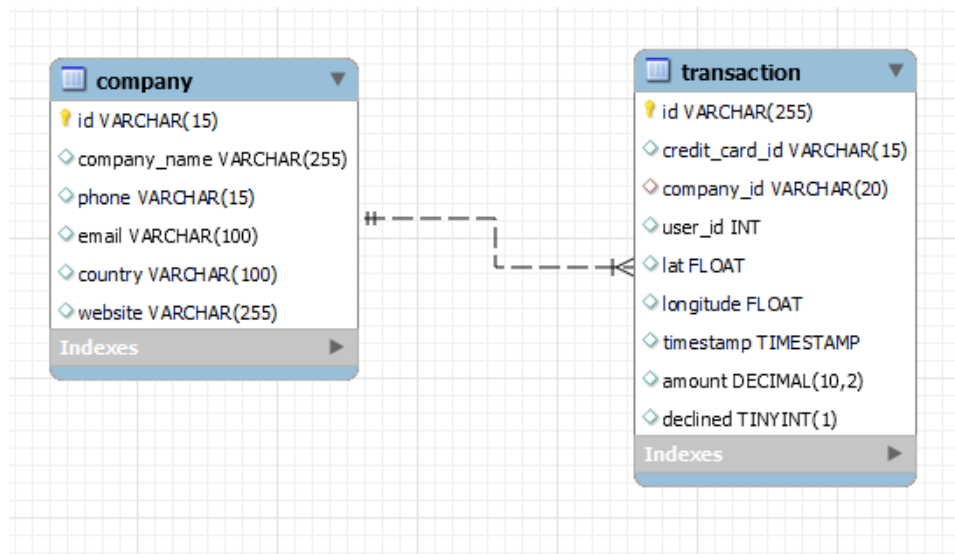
company

id VARCHAR(15)

company_name VARCHAR(255)

phone VARCHAR(15)

email VARCHAR(100)

country VARCHAR(100)

website VARCHAR(255)

Indexes

transaction

id VARCHAR(255)

credit_card_id VARCHAR(15)

company_id VARCHAR(20)

user_id INT

lat FLOAT

longitude FLOAT

timestamp TIMESTAMP

amount DECIMAL(10,2)

declined TINYINT(1)

Indexes